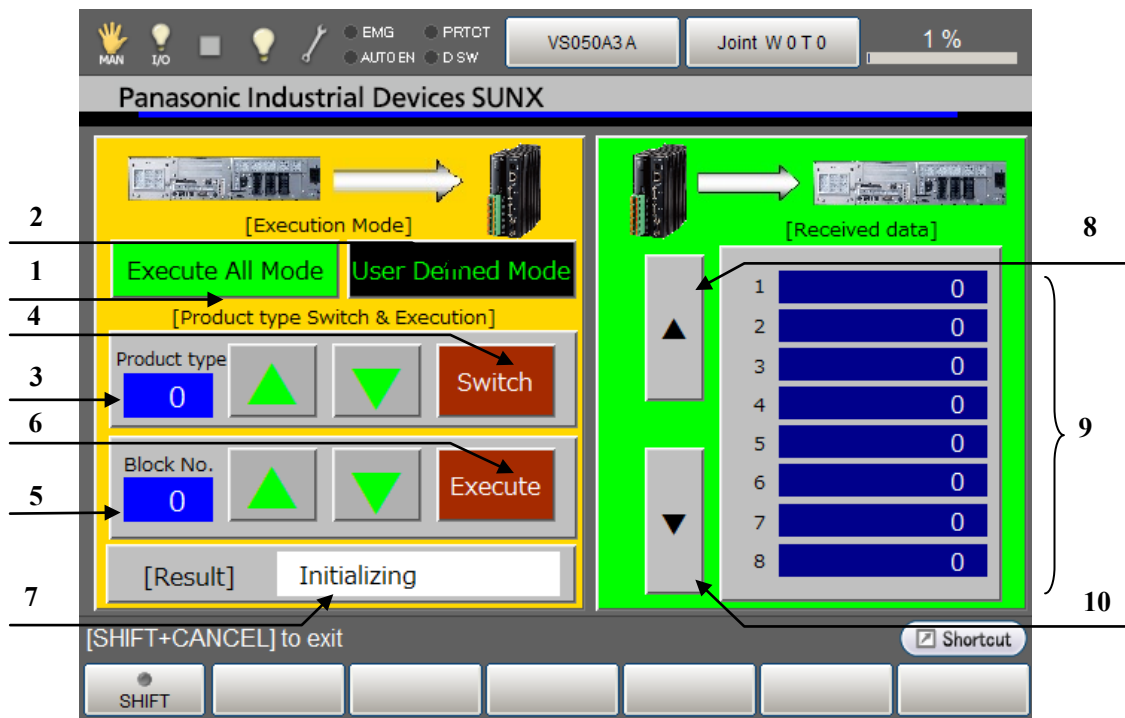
MAN I/O EMG PRTCT AUTO EN D SW VS050A3 A Joint W 0 T 0 1 %

Panasonic Industrial Devices SUNX

[Execution Mode]

Execute All Mode

User Defined Mode

[Product type Switch & Execution]

Product type

0

Switch

Block No.

0

Execute

[Result] Initializing

[Received data]

| | |
|---|---|
| 1 | 0 |
| 2 | 0 |
| 3 | 0 |
| 4 | 0 |
| 5 | 0 |
| 6 | 0 |
| 7 | 0 |
| 8 | 0 |

2
1
4
3
6
5
7
8
9
10

[SHIFT+CANCEL] to exit

Shortcut

SHIFT